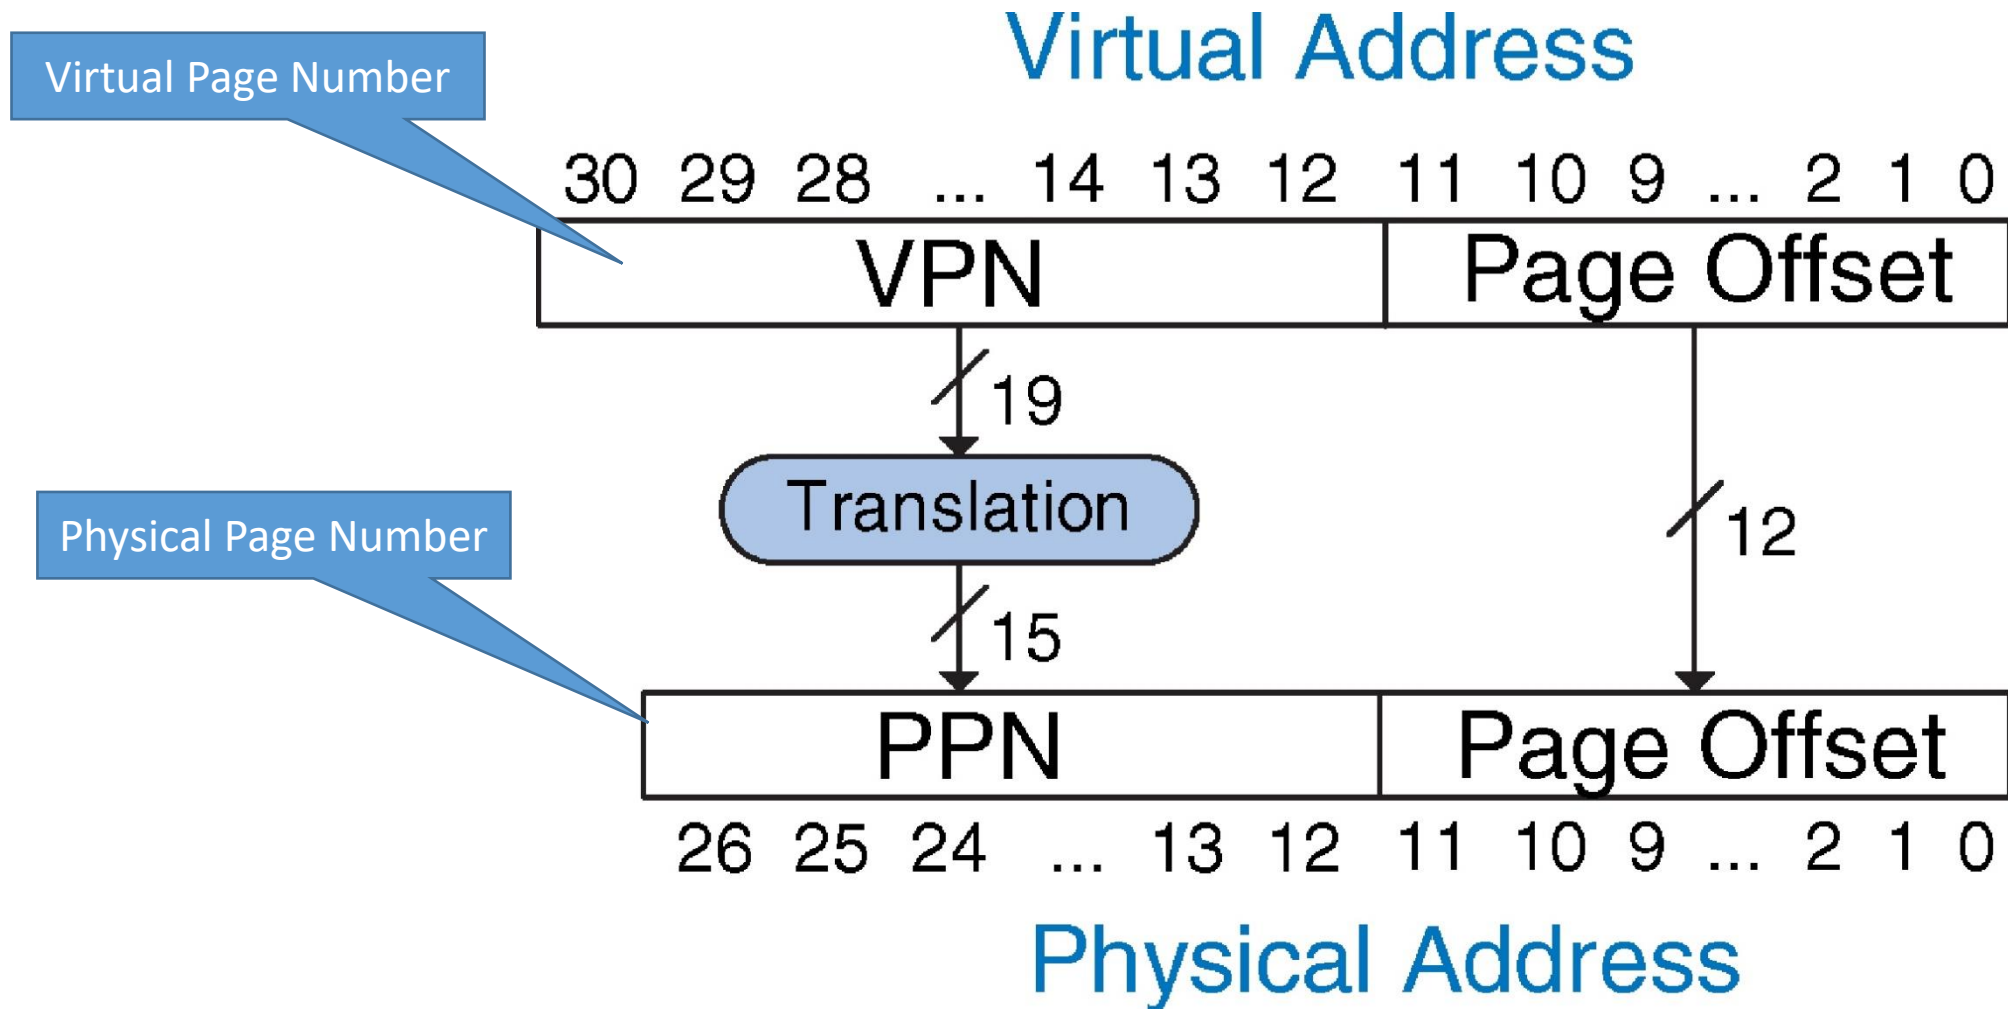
Virtual Page Number

Virtual Address

30 29 28 ... 14 13 12 11 10 9 ... 2 1 0

VPN

Page Offset

19

Translation

12

Physical Page Number

15

PPN

Page Offset

26 25 24 ... 13 12 11 10 9 ... 2 1 0

Physical Address